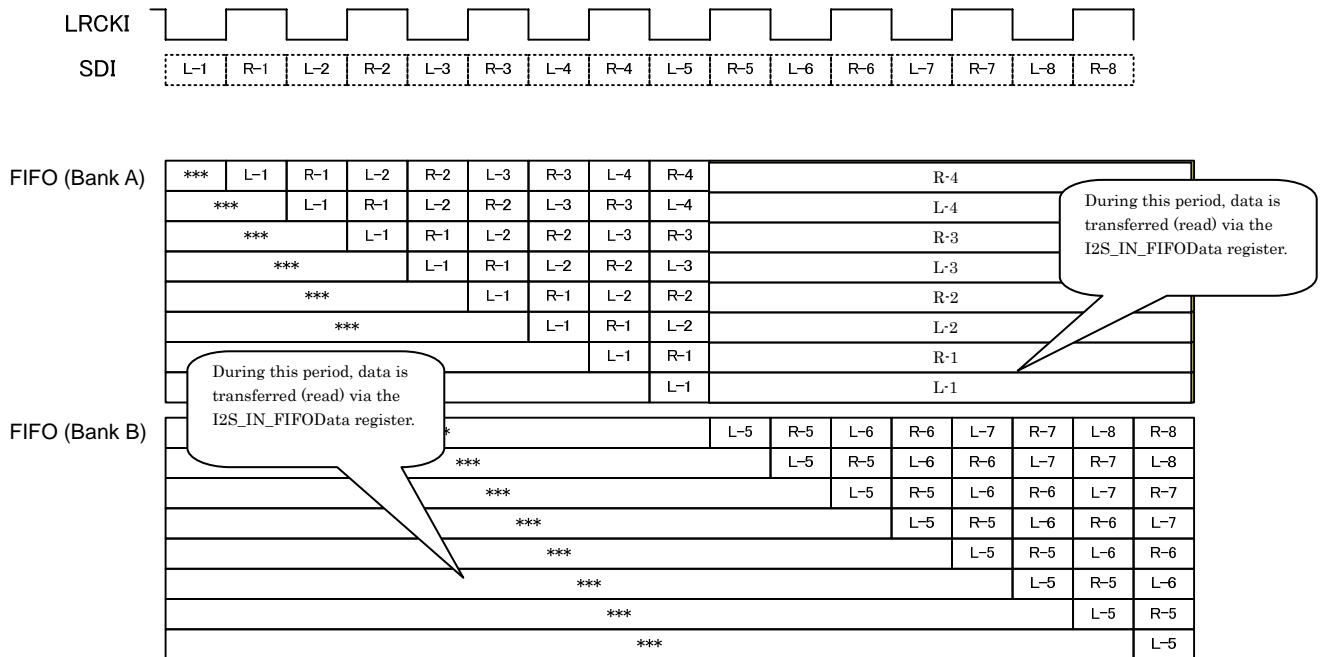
LRCKI

SDI

| L-1 | R-1 | L-2 | R-2 | L-3 | R-3 | L-4 | R-4 | L-5 | R-5 | L-6 | R-6 | L-7 | R-7 | L-8 | R-8 |
|---|---|---|---|---|---|---|---|---|---|---|---|---|---|---|---|

FIFO (Bank A)

| *** | L-1 | R-1 | L-2 | R-2 | L-3 | R-3 | L-4 | R-4 | R-4 |
|---|---|---|---|---|---|---|---|---|---|
| *** | | L-1 | R-1 | L-2 | R-2 | L-3 | R-3 | L-4 | L-4 |
| *** | | | L-1 | R-1 | L-2 | R-2 | L-3 | R-3 | R-3 |
| *** | | | | L-1 | R-1 | L-2 | R-2 | L-3 | L-3 |
| *** | | | | | L-1 | R-1 | L-2 | R-2 | R-2 |
| *** | | | | | | L-1 | R-1 | L-2 | L-2 |
| | | | | | | | L-1 | R-1 | R-1 |
| | | | | | | | | L-1 | L-1 |

During this period, data is transferred (read) via the I2S_IN_FIFOData register.

During this period, data is transferred (read) via the I2S_IN_FIFOData register.

FIFO (Bank B)

| * | L-5 | R-5 | L-6 | R-6 | L-7 | R-7 | L-8 | R-8 |
|---|---|---|---|---|---|---|---|---|
| *** | | L-5 | R-5 | L-6 | R-6 | L-7 | R-7 | L-8 |
| *** | | | L-5 | R-5 | L-6 | R-6 | L-7 | R-7 |
| *** | | | | L-5 | R-5 | L-6 | R-6 | L-7 |
| *** | | | | | L-5 | R-5 | L-6 | R-6 |
| *** | | | | | | L-5 | R-5 | L-6 |
| *** | | | | | | | L-5 | R-5 |
| *** | | | | | | | | L-5 |